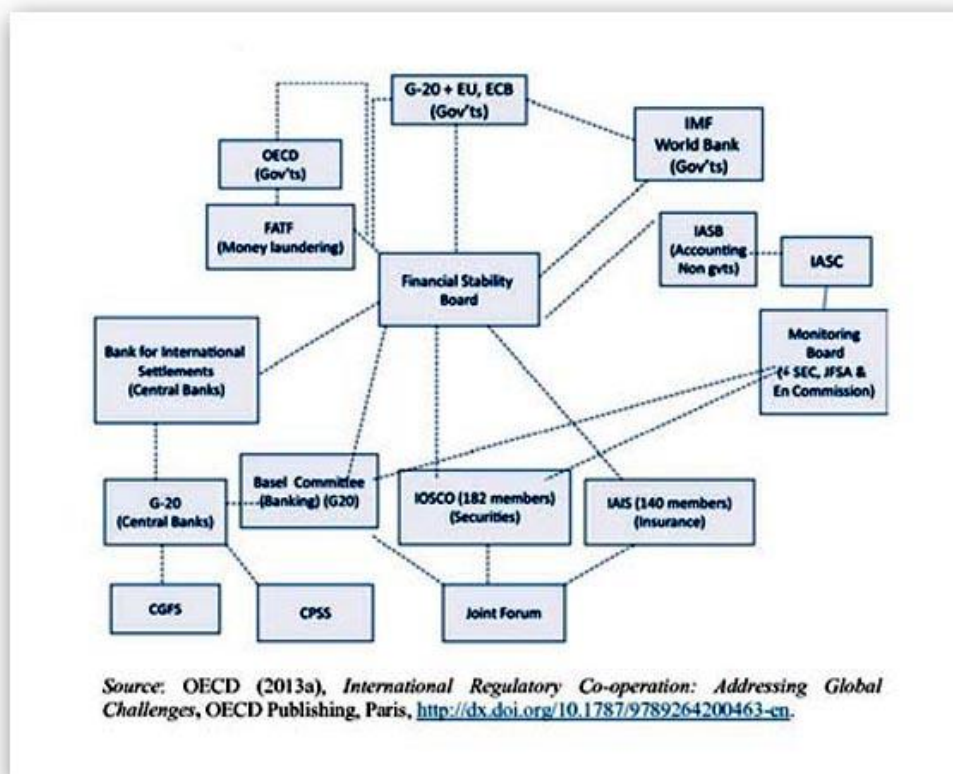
G-20 + EU, ECB
(Gov'ts)

OECD
(Gov'ts)

IMF
World Bank
(Gov'ts)

FATF
(Money laundering)

IASB
(Accounting
Non gvts)

IASC

Financial Stability
Board

Bank for International
Settlements
(Central Banks)

Monitoring
Board
(+ SEC, JFSA &
En Commission)

Basel Committee
(Banking) (G20)

G-20
(Central Banks)

IOSCO (182 members)
(Securities)

IAIS (140 members)
(Insurance)

CGFS

CPSS

Joint Forum

Source: OECD (2013a), International Regulatory Co-operation: Addressing Global Challenges, OECD Publishing, Paris, http://dx.doi.org/10.1787/9789264200463-en.